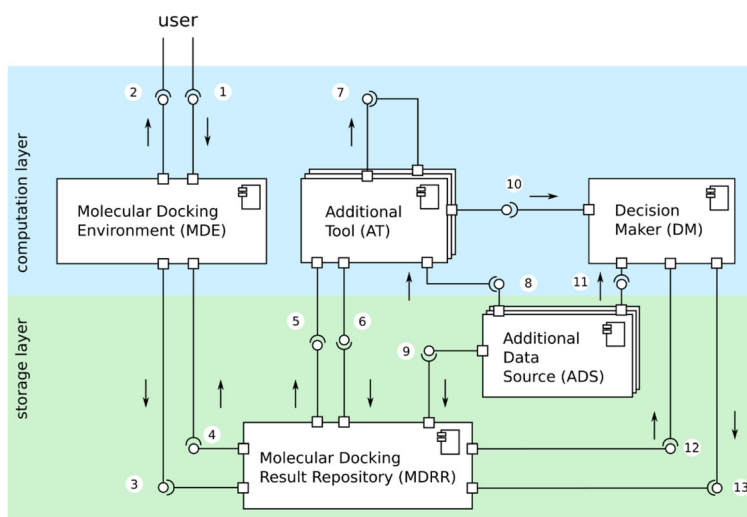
user

computation layer

storage layer

2

1

7

Molecular Docking Environment (MDE)

Additional Tool (AT)

10

Decision Maker (DM)

8

11

5

6

Additional Data Source (ADS)

9

4

Molecular Docking Result Repository (MDRR)

12

3

13